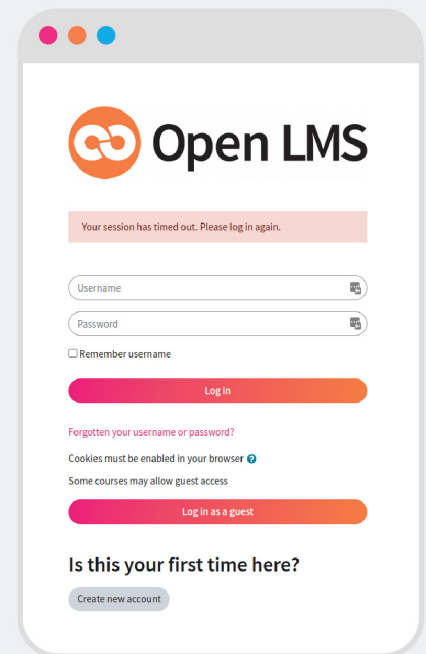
Open LMS

Your session has timed out. Please log in again.

Username

Password

Remember username

Log in

Forgotten your username or password?

Cookies must be enabled in your browser

Some courses may allow guest access

Log in as a guest

Is this your first time here?

Create new account